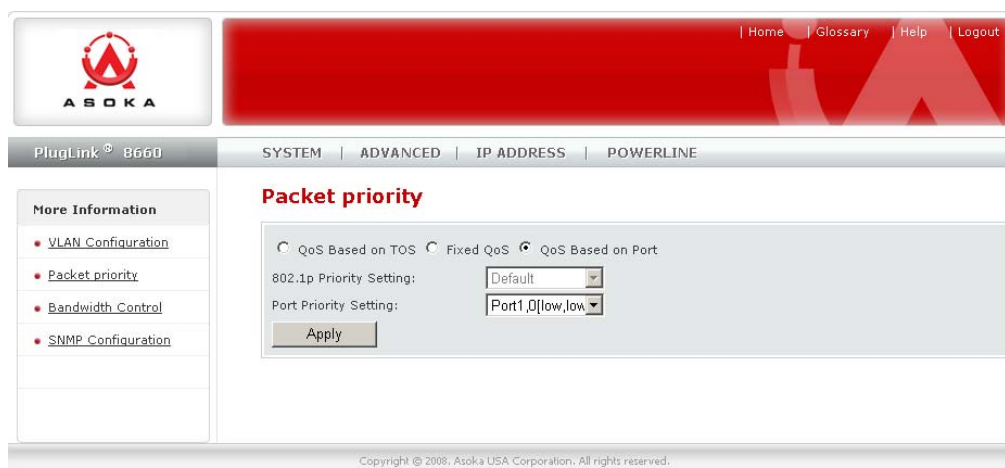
ASOKA

| Home | Glossary | Help | Logout

PlugLink ® 8660

SYSTEM | ADVANCED | IP ADDRESS | POWERLINE

More Information

VLAN Configuration

Packet priority

Bandwidth Control

SNMP Configuration

Packet priority

QoS Based on TOS Fixed QoS QoS Based on Port

802.1p Priority Setting: Default

Port Priority Setting: Port1,0(low,low

Apply

Copyright © 2008. Asoka USA Corporation. All rights reserved.